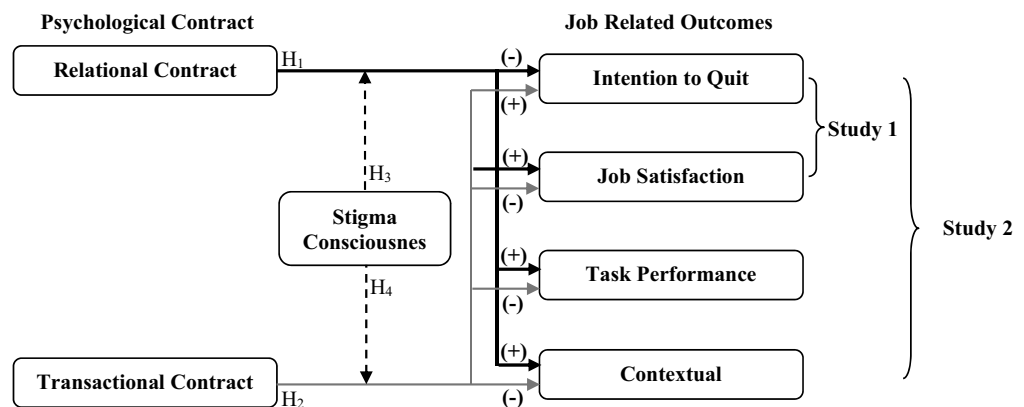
Psychological Contract

Job Related Outcomes

Relational Contract

$H_1$

(-)

Intention to Quit

(+)

Study 1

(+)

$H_3$

Job Satisfaction

(-)

Stigma Consciousnes

Study 2

(+)

$H_4$

Task Performance

(-)

(+)

Transactional Contract

Contextual

$H_2$

(-)